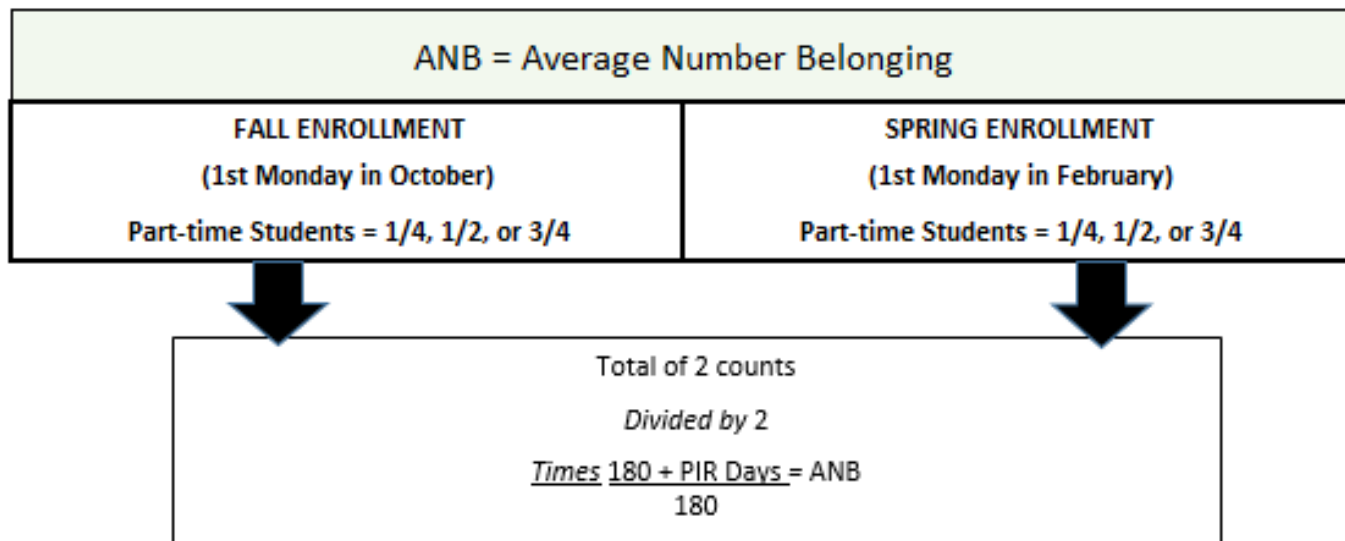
ANB = Average Number Belonging

FALL ENROLLMENT
(1st Monday in October)
Part-time Students = 1/4, 1/2, or 3/4

SPRING ENROLLMENT
(1st Monday in February)
Part-time Students = 1/4, 1/2, or 3/4

Total of 2 counts

*Divided by* 2

*Times* $\frac{180 + \text{PIR Days}}{180}$ = ANB